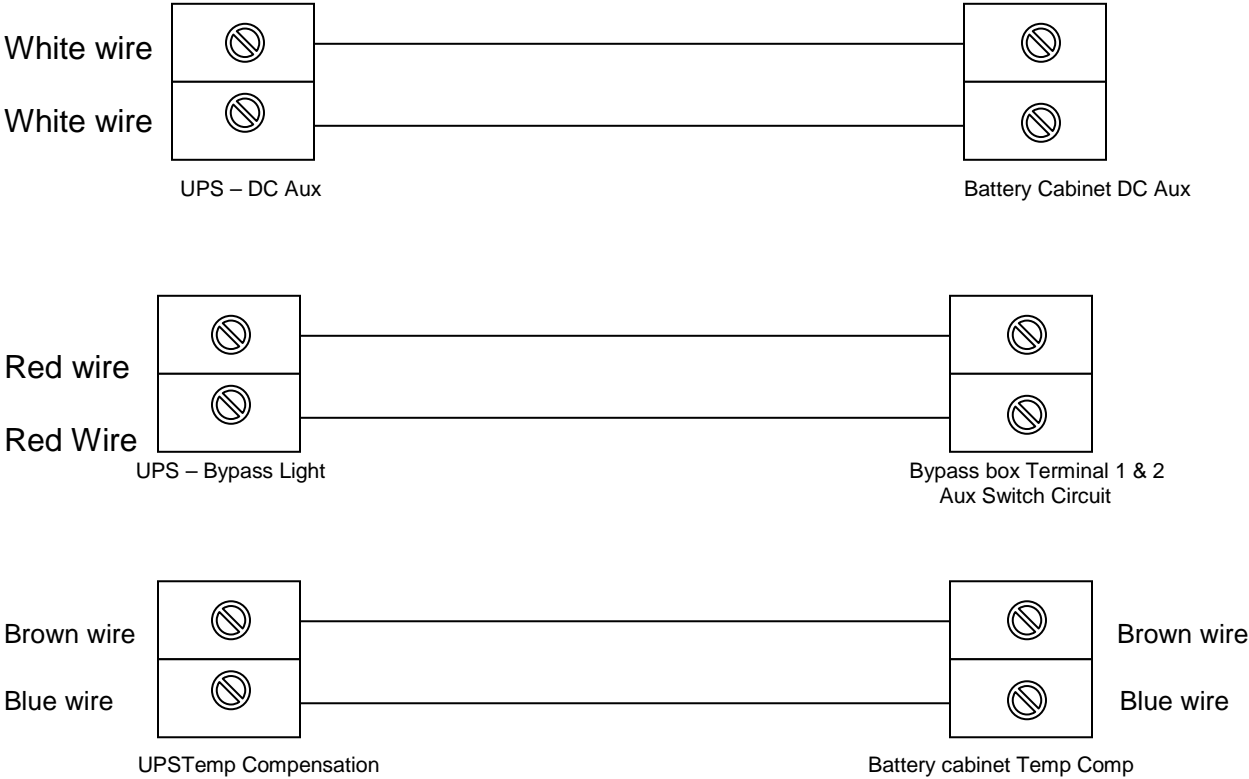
White wire

White wire

UPS – DC Aux

Battery Cabinet DC Aux

Red wire

Red Wire

UPS – Bypass Light

Bypass box Terminal 1 & 2
Aux Switch Circuit

Brown wire

Blue wire

Brown wire

Blue wire

UPSTemp Compensation

Battery cabinet Temp Comp